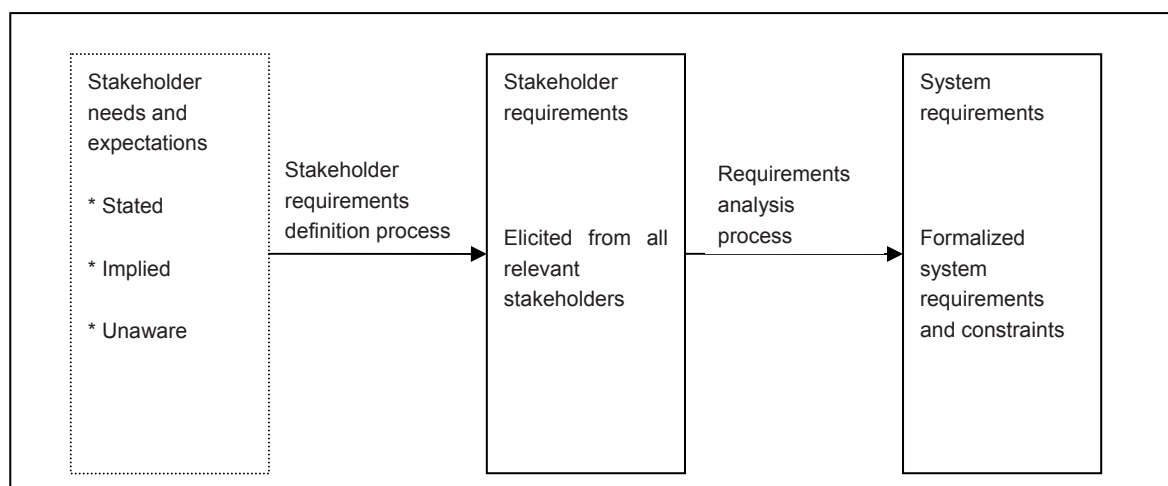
Stakeholder needs and expectations

* Stated

* Implied

* Unaware

Stakeholder requirements definition process

Stakeholder requirements

Elicited from all relevant stakeholders

Requirements analysis process

System requirements

Formalized system requirements and constraints